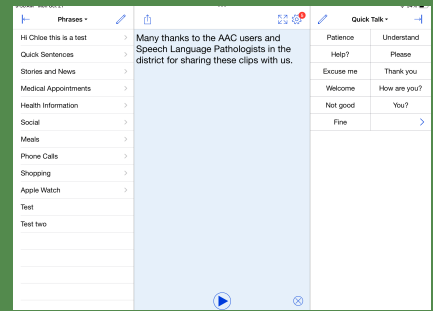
Phrases

Hi Chloe this is a test
Quick Sentences
Stories and News
Medical Appointments
Health Information
Social
Meals
Phone Calls
Shopping
Apple Watch
Test
Test two

Many thanks to the AAC users and Speech Language Pathologists in the district for sharing these clips with us.

Quick Talk

| Patience | Understand |
|---|---|
| Help? | Please |
| Excuse me | Thank you |
| Welcome | How are you? |
| Not good | You? |
| Fine | |